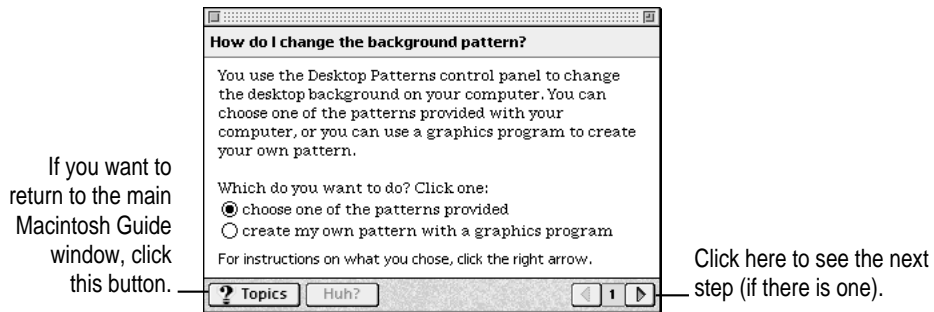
How do I change the background pattern?

You use the Desktop Patterns control panel to change the desktop background on your computer. You can choose one of the patterns provided with your computer, or you can use a graphics program to create your own pattern.

Which do you want to do? Click one:
◉ choose one of the patterns provided
○ create my own pattern with a graphics program

For instructions on what you chose, click the right arrow.

? Topics
Huh?
1

If you want to return to the main Macintosh Guide window, click this button.

Click here to see the next step (if there is one).